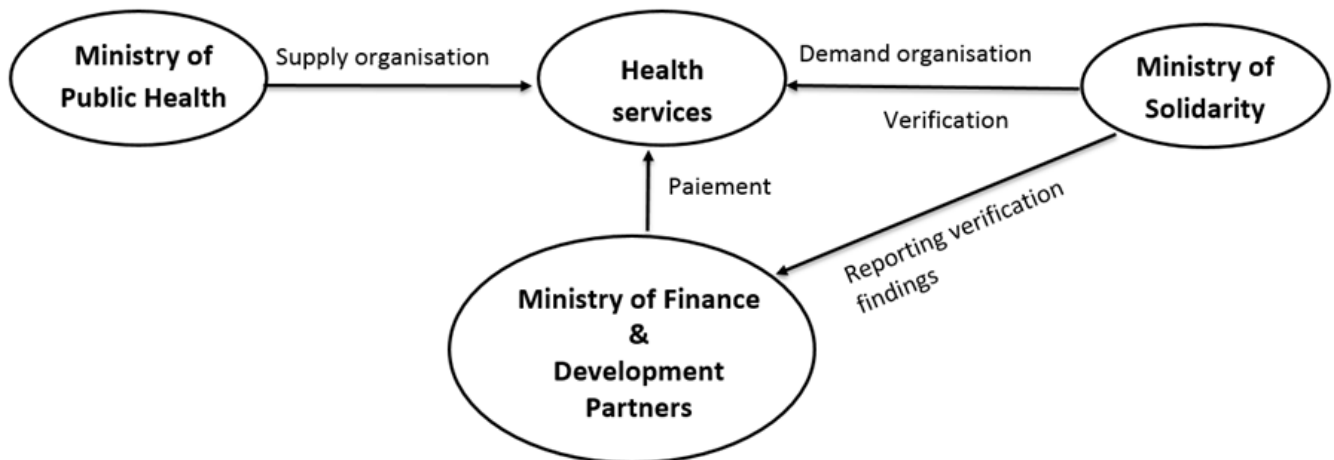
Ministry of Public Health

Supply organisation

Health services

Demand organisation

Verification

Ministry of Solidarity

Paiement

Reporting verification findings

Ministry of Finance & Development Partners